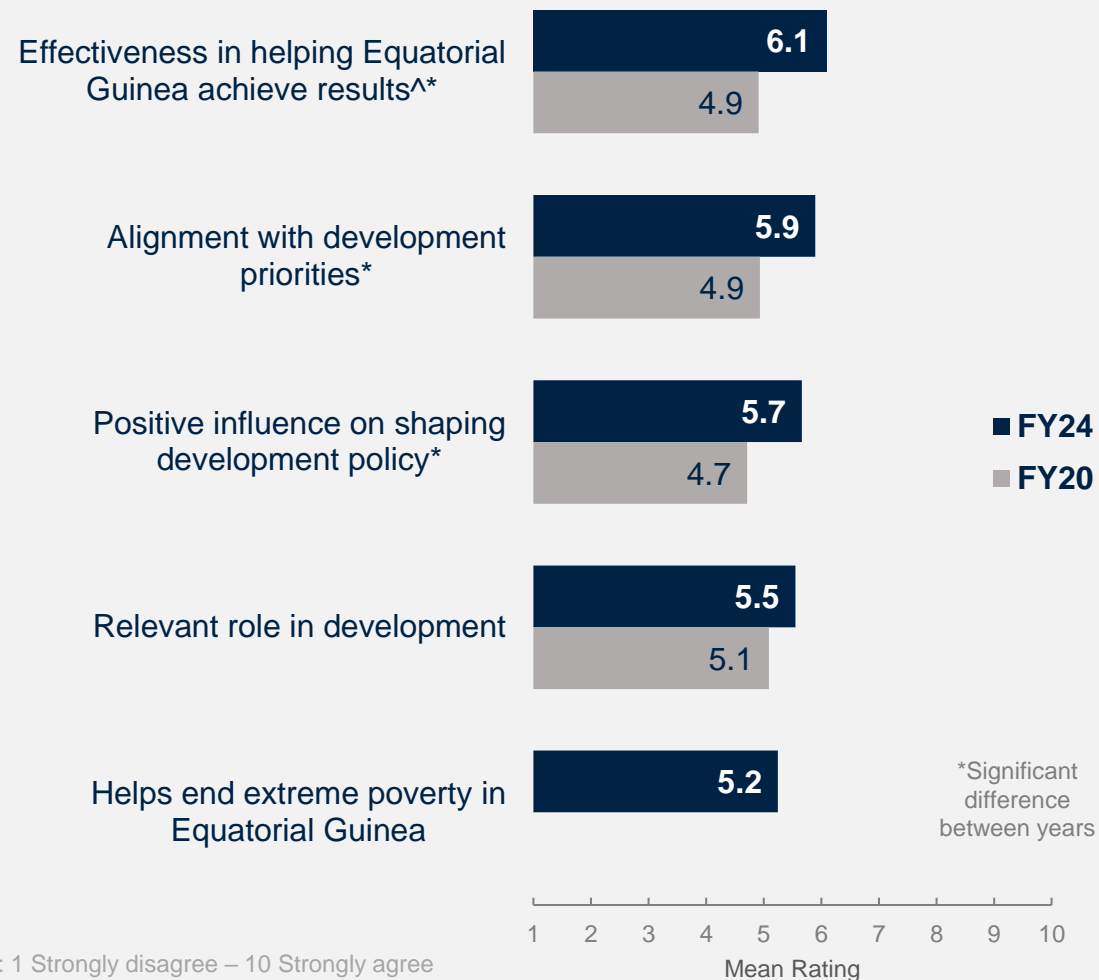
Effectiveness in helping Equatorial Guinea achieve results^*

6.1

4.9

Alignment with development priorities*

5.9

4.9

Positive influence on shaping development policy*

5.7

4.7

Relevant role in development

5.5

5.1

Helps end extreme poverty in Equatorial Guinea

5.2

FY24

FY20

*Significant difference between years

1 2 3 4 5 6 7 8 9 10

Mean Rating

: 1 Strongly disagree – 10 Strongly agree